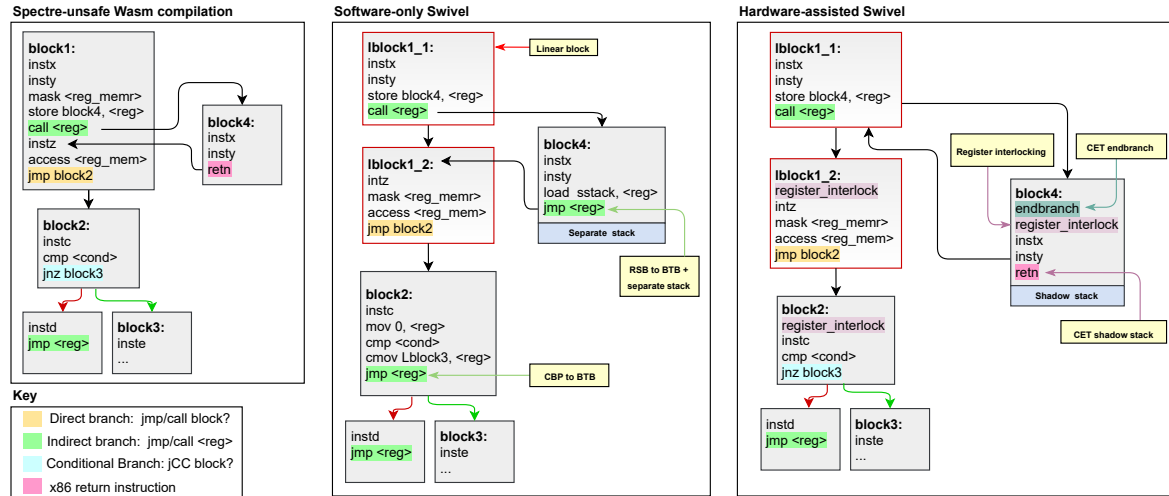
Spectre-unsafe Wasm compilation

block1:
instx
insty
mask <reg_memr>
store block4, <reg>
call <reg>
instz
access <reg_mem>
jmp block2

block4:
instx
insty
retn

block2:
instc
cmp <cond>
jnz block3

instd
jmp <reg>

block3:
inste
...

Key
Direct branch: jmp/call block?
Indirect branch: jmp/call <reg>
Conditional Branch: jCC block?
x86 return instruction

Software-only Swivel

lblock1_1:
instx
insty
store block4, <reg>
call <reg>

Linear block

block4:
instx
insty
load sstack, <reg>
jmp <reg>
Separate stack

lblock1_2:
intz
mask <reg_memr>
access <reg_mem>
jmp block2

RSB to BTB + separate stack

block2:
instc
mov 0, <reg>
cmp <cond>
cmov Lblock3, <reg>
jmp <reg>

CBP to BTB

instd
jmp <reg>

block3:
inste
...

Hardware-assisted Swivel

lblock1_1:
instx
insty
store block4, <reg>
call <reg>

Register interlocking

CET endbranch

lblock1_2:
register_interlock
intz
mask <reg_memr>
access <reg_mem>
jmp block2

block4:
endbranch
register_interlock
instx
insty
retn
Shadow stack

block2:
register_interlock
instc
cmp <cond>
jnz block3

CET shadow stack

instd
jmp <reg>

block3:
inste
...